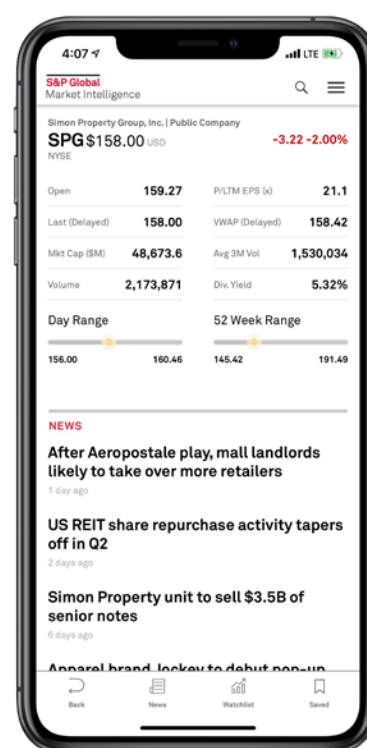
4:07
LTE

S&P Global
Market Intelligence

Simon Property Group, Inc. | Public Company
SPG $158.00 USD
NYSE
-3.22 -2.00%

| Open | 159.27 | P/LTM EPS (x) | 21.1 |
|---|---|---|---|
| Last (Delayed) | 158.00 | VWAP (Delayed) | 158.42 |
| Mkt Cap ($M) | 48,673.6 | Avg 3M Vol | 1,530,034 |
| Volume | 2,173,871 | Div. Yield | 5.32% |

Day Range
156.00 160.46

52 Week Range
145.42 191.49

NEWS

After Aeropostale play, mall landlords likely to take over more retailers
1 day ago

US REIT share repurchase activity tapers off in Q2
2 days ago

Simon Property unit to sell $3.5B of senior notes
6 days ago

Apparel brand Jockey to debut pop-up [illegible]

Back News Watchlist Saved